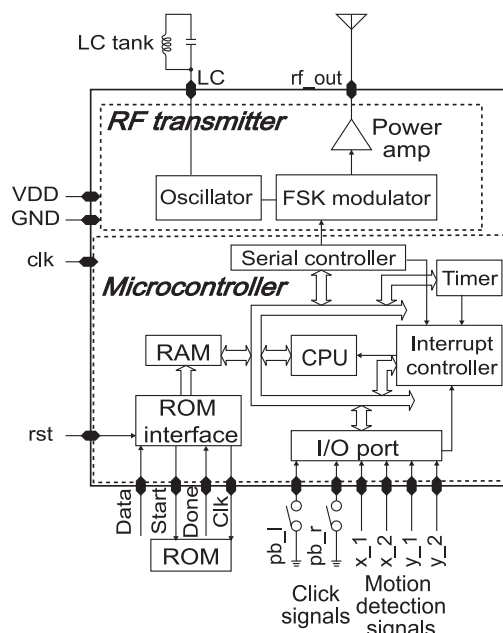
LC tank
LC
rf_out
RF transmitter
Power amp
VDD
GND
Oscillator
FSK modulator
clk
Serial controller
Timer
Microcontroller
RAM
CPU
Interrupt controller
ROM interface
rst
I/O port
Data
Start
Done
Clk
ROM
pb_l
pb_r
x_1
x_2
y_1
y_2
Click signals
Motion detection signals